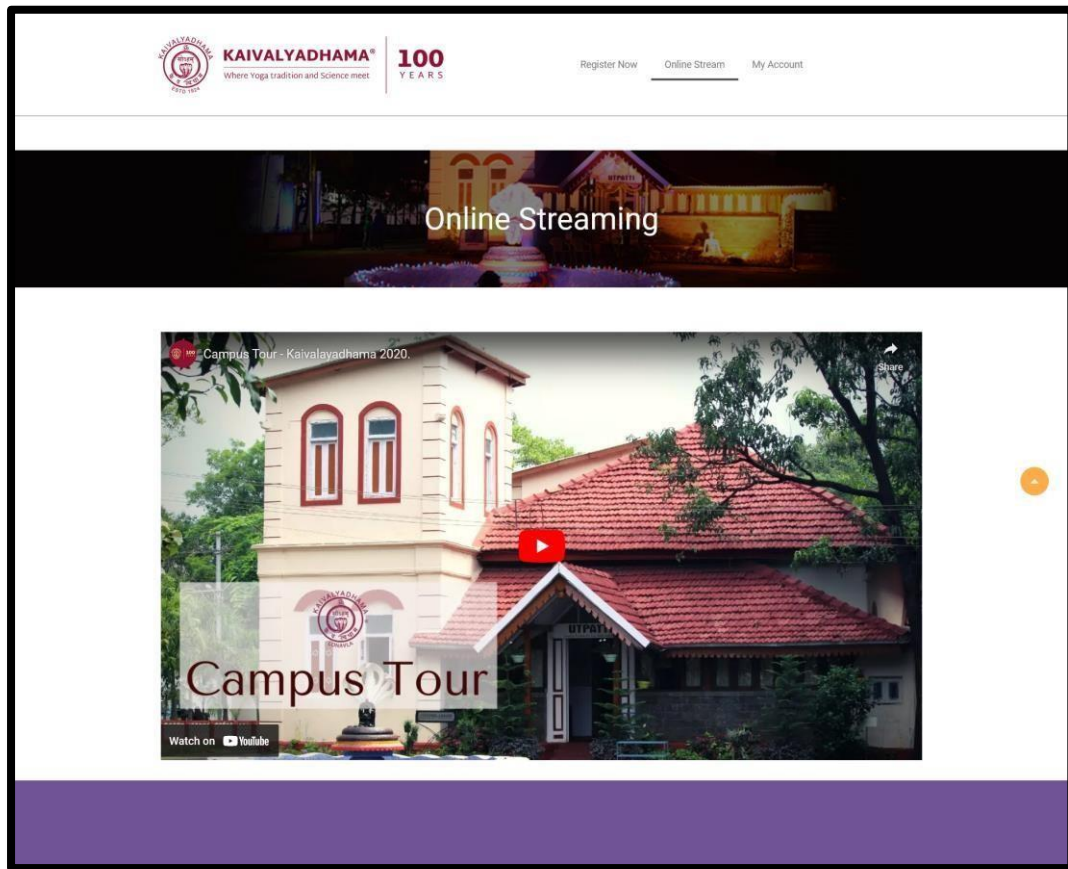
KAIVALYADHAMA®
Where Yoga tradition and Science meet
100 YEARS

Register Now Online Stream My Account

Online Streaming

Campus Tour - Kaivalayadhama 2020.

Share

UTPATTI

KAIVALYADHAMA
LONAVLA

Campus Tour

Watch on YouTube